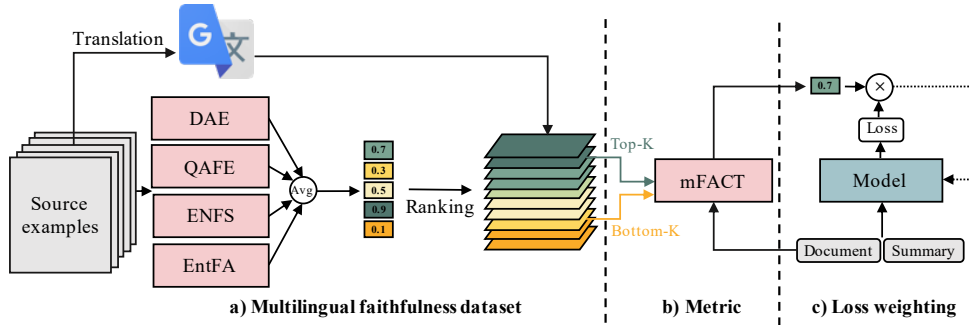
Translation

G 文

DAE

QAFE

ENFS

EntFA

Avg

0.7
0.3
0.5
0.9
0.1

Ranking

Source examples

Top-K

Bottom-K

mFACT

0.7

×

Loss

Model

Document

Summary

a) Multilingual faithfulness dataset

b) Metric

c) Loss weighting